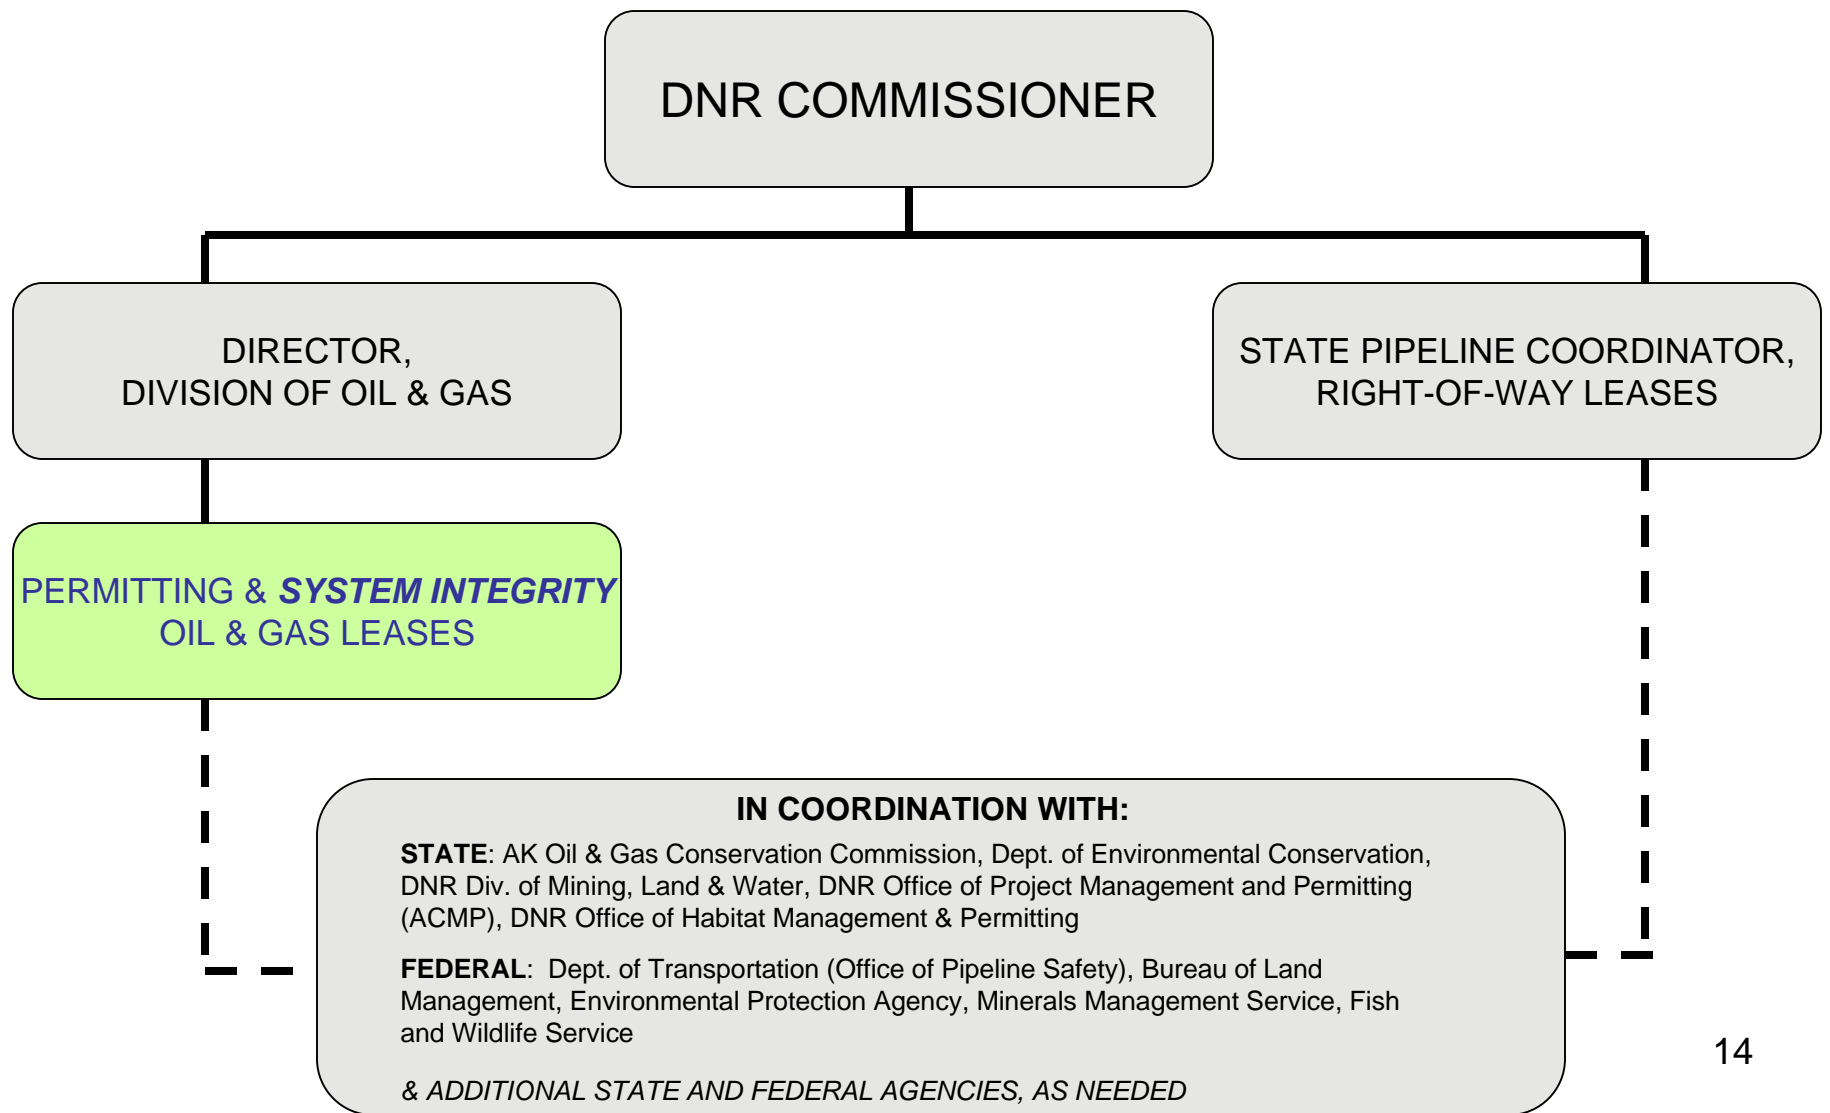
DNR COMMISSIONER

DIRECTOR,
DIVISION OF OIL & GAS

STATE PIPELINE COORDINATOR,
RIGHT-OF-WAY LEASES

PERMITTING & ***SYSTEM INTEGRITY***
OIL & GAS LEASES

**IN COORDINATION WITH:**

**STATE**: AK Oil & Gas Conservation Commission, Dept. of Environmental Conservation, DNR Div. of Mining, Land & Water, DNR Office of Project Management and Permitting (ACMP), DNR Office of Habitat Management & Permitting

**FEDERAL**: Dept. of Transportation (Office of Pipeline Safety), Bureau of Land Management, Environmental Protection Agency, Minerals Management Service, Fish and Wildlife Service

*& ADDITIONAL STATE AND FEDERAL AGENCIES, AS NEEDED*

14